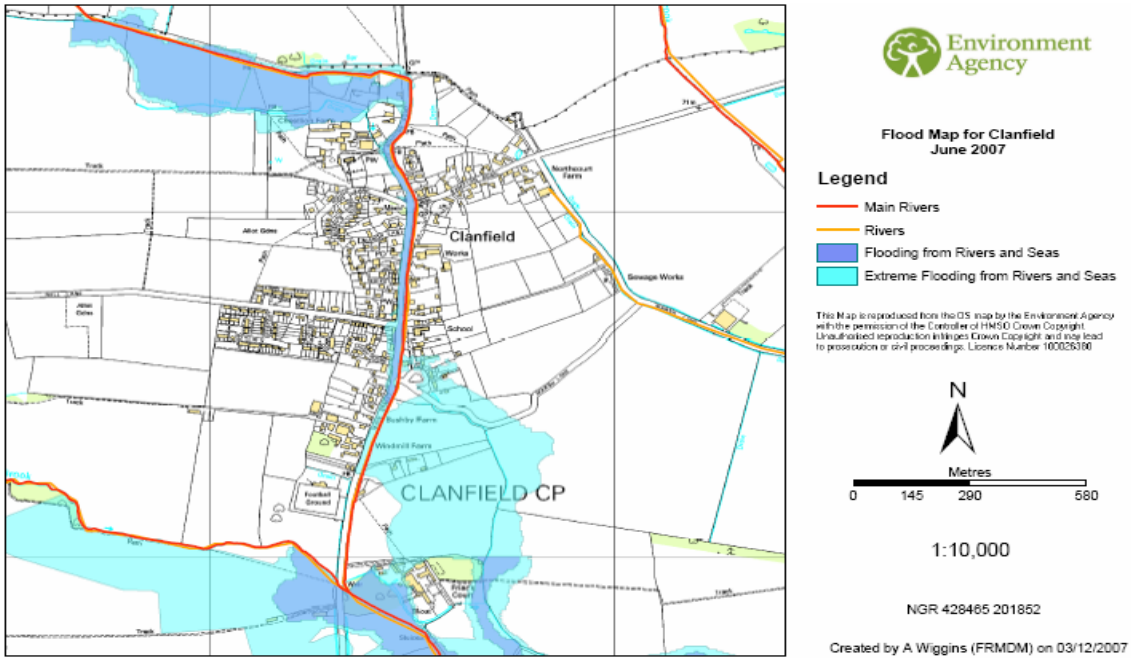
Environment Agency

Flood Map for Clanfield
June 2007

Legend

Main Rivers

Rivers

Flooding from Rivers and Seas

Extreme Flooding from Rivers and Seas

This Map is reproduced from the OS map by the Environment Agency with the permission of the Controller of HMSO Crown Copyright. Unauthorised reproduction infringes Crown Copyright and may lead to prosecution or civil proceedings. Licence Number 100026380

N

Metres

0 145 290 580

1:10,000

NGR 428465 201852

Created by A Wiggins (FRMDM) on 03/12/2007

Clanfield

CLANFIELD CP

Northcourt Farm

Sewage Works

Allot Gdns

Allot Gdns

Works

School

Track

Track

Track

Track

Bushey Farm

Windmill Farm

Football Ground

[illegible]